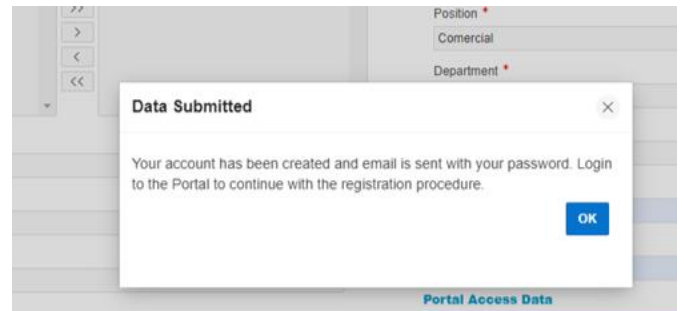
>>
>
<
<<

Position *
Comercial
Department *

Data Submitted
×

Your account has been created and email is sent with your password. Login to the Portal to continue with the registration procedure.

OK

Portal Access Data